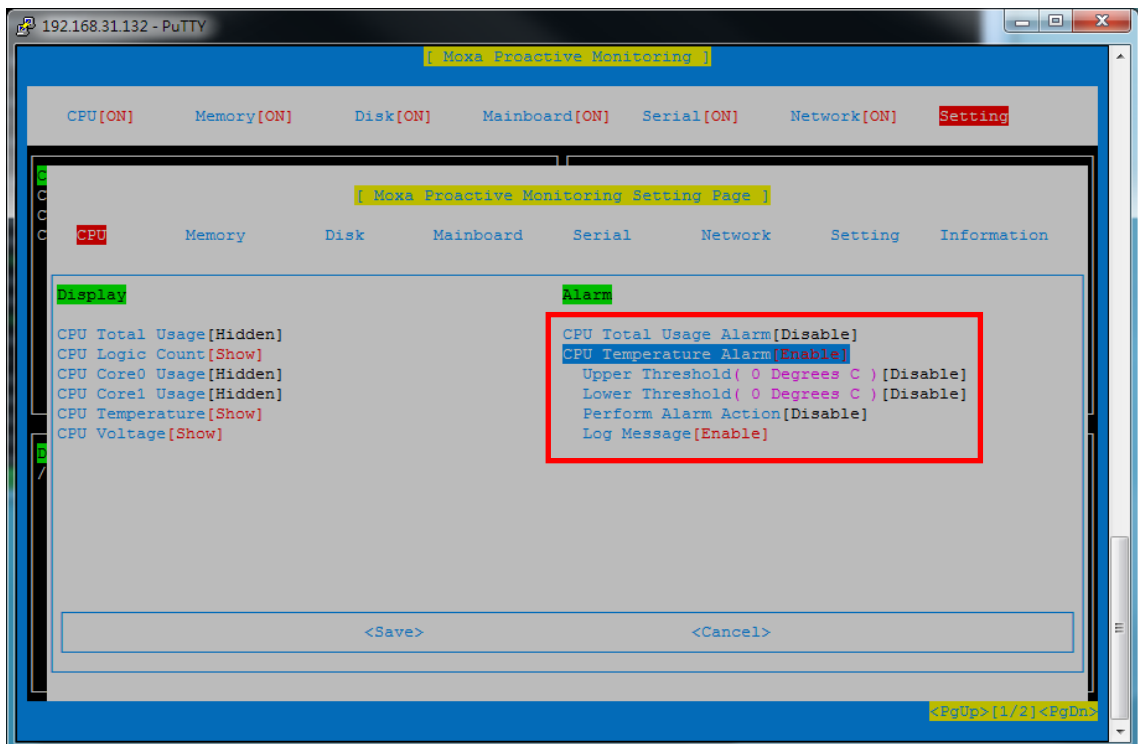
192.168.31.132 - PuTTY

[ Moxa Proactive Monitoring ]

CPU[ON] Memory[ON] Disk[ON] Mainboard[ON] Serial[ON] Network[ON] Setting

[ Moxa Proactive Monitoring Setting Page ]

CPU Memory Disk Mainboard Serial Network Setting Information

Display

CPU Total Usage[Hidden]
CPU Logic Count[Show]
CPU Core0 Usage[Hidden]
CPU Core1 Usage[Hidden]
CPU Temperature[Show]
CPU Voltage[Show]

Alarm

CPU Total Usage Alarm[Disable]
CPU Temperature Alarm[Enable]
Upper Threshold( 0 Degrees C )[Disable]
Lower Threshold( 0 Degrees C )[Disable]
Perform Alarm Action[Disable]
Log Message[Enable]

<Save> <Cancel>

<PgUp>[1/2]<PgDn>